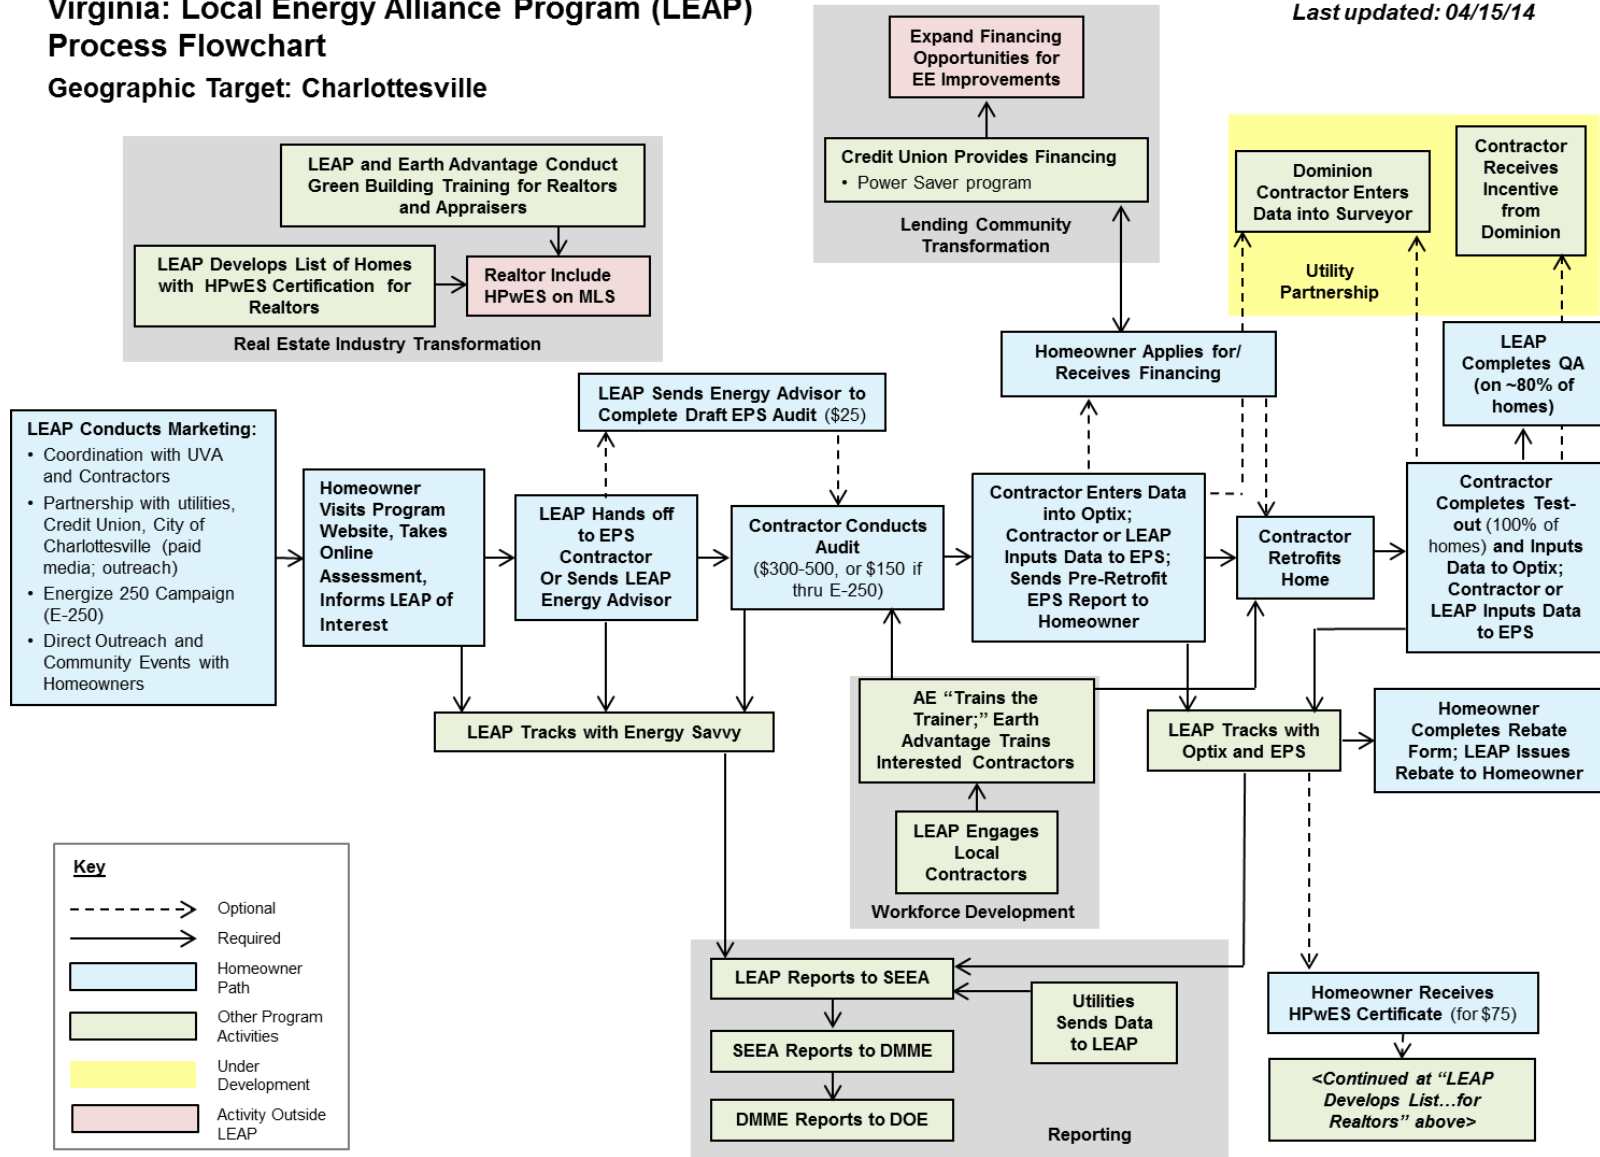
Virginia: Local Energy Alliance Program (LEAP) Process Flowchart

Geographic Target: Charlottesville

Last updated: 04/15/14

Expand Financing Opportunities for EE Improvements

Credit Union Provides Financing
• Power Saver program

Lending Community Transformation

LEAP and Earth Advantage Conduct Green Building Training for Realtors and Appraisers

LEAP Develops List of Homes with HPwES Certification for Realtors

Realtor Include HPwES on MLS

Real Estate Industry Transformation

Dominion Contractor Enters Data into Surveyor

Contractor Receives Incentive from Dominion

Utility Partnership

Homeowner Applies for/ Receives Financing

LEAP Completes QA (on ~80% of homes)

LEAP Sends Energy Advisor to Complete Draft EPS Audit ($25)

LEAP Conducts Marketing:
• Coordination with UVA and Contractors
• Partnership with utilities, Credit Union, City of Charlottesville (paid media; outreach)
• Energize 250 Campaign (E-250)
• Direct Outreach and Community Events with Homeowners

Homeowner Visits Program Website, Takes Online Assessment, Informs LEAP of Interest

LEAP Hands off to EPS Contractor Or Sends LEAP Energy Advisor

Contractor Conducts Audit ($300-500, or $150 if thru E-250)

Contractor Enters Data into Optix; Contractor or LEAP Inputs Data to EPS; Sends Pre-Retrofit EPS Report to Homeowner

Contractor Retrofits Home

Contractor Completes Test-out (100% of homes) and Inputs Data to Optix; Contractor or LEAP Inputs Data to EPS

LEAP Tracks with Energy Savvy

AE "Trains the Trainer;" Earth Advantage Trains Interested Contractors

LEAP Tracks with Optix and EPS

Homeowner Completes Rebate Form; LEAP Issues Rebate to Homeowner

LEAP Engages Local Contractors

Workforce Development

Key
Optional
Required
Homeowner Path
Other Program Activities
Under Development
Activity Outside LEAP

LEAP Reports to SEEA

Utilities Sends Data to LEAP

SEEA Reports to DMME

DMME Reports to DOE

Reporting

Homeowner Receives HPwES Certificate (for $75)

<Continued at "LEAP Develops List…for Realtors" above>